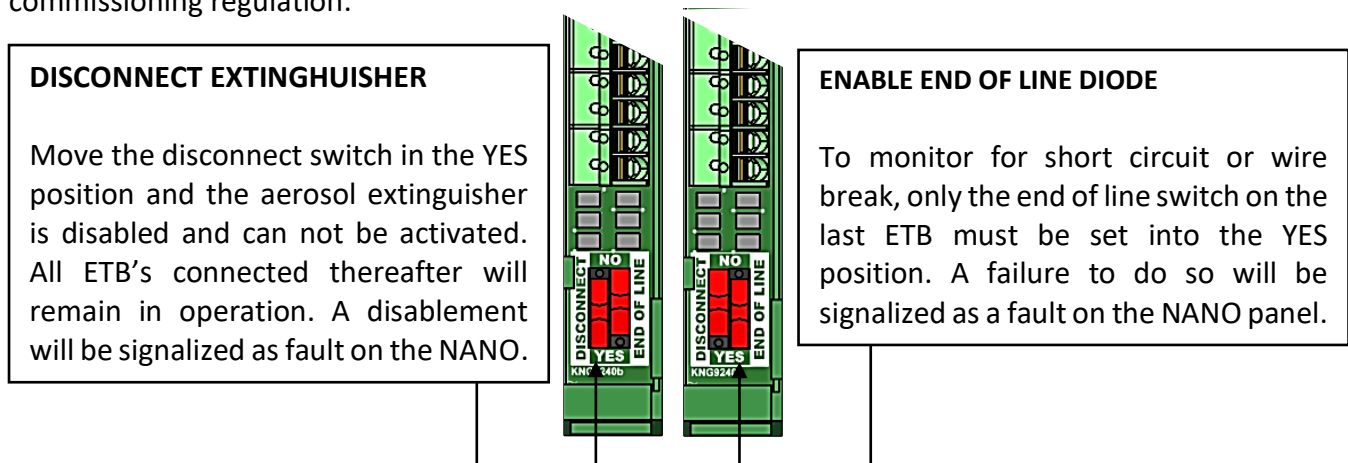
commissioning regulation.

DISCONNECT EXTINGHUISHER

Move the disconnect switch in the YES position and the aerosol extinguisher is disabled and can not be activated. All ETB's connected thereafter will remain in operation. A disablement will be signalized as fault on the NANO.

NO
DISCONNECT
END OF LINE
YES
KNG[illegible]240b

NO
DISCONNECT
END OF LINE
YES
KNG924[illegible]

ENABLE END OF LINE DIODE

To monitor for short circuit or wire break, only the end of line switch on the last ETB must be set into the YES position. A failure to do so will be signalized as a fault on the NANO panel.